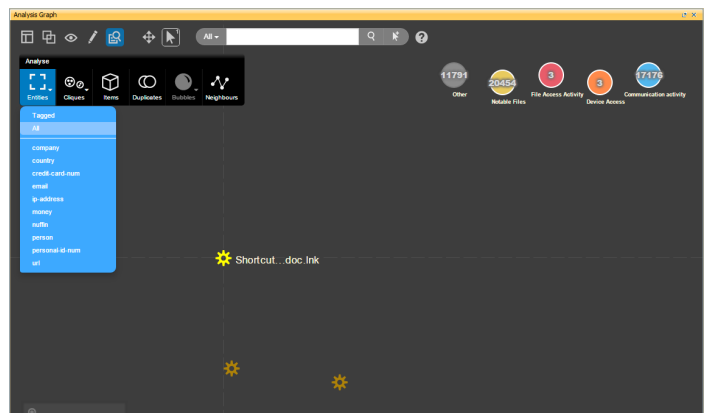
Analysis Graph

All

Analyse

Entities Cliques Items Duplicates Bubbles Neighbours

Tagged
All
company
country
credit-card-num
email
ip-address
money
nuffin
person
personal-id-num
url

11791 Other
20454 Notable Files
3 File Access Activity
3 Device Access
17176 Communication activity

Shortcut...doc.lnk